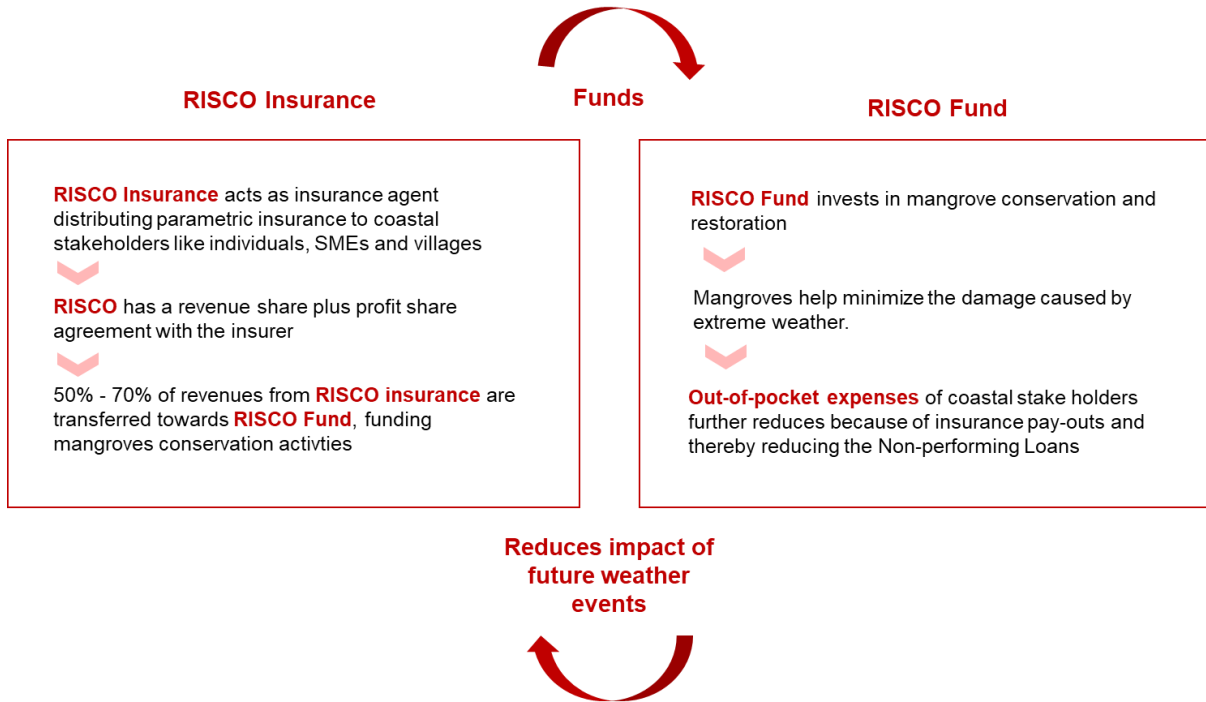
RISCO Insurance

Funds

RISCO Fund

RISCO Insurance acts as insurance agent distributing parametric insurance to coastal stakeholders like individuals, SMEs and villages

RISCO has a revenue share plus profit share agreement with the insurer

50% - 70% of revenues from RISCO insurance are transferred towards RISCO Fund, funding mangroves conservation activties

RISCO Fund invests in mangrove conservation and restoration

Mangroves help minimize the damage caused by extreme weather.

Out-of-pocket expenses of coastal stake holders further reduces because of insurance pay-outs and thereby reducing the Non-performing Loans

Reduces impact of future weather events